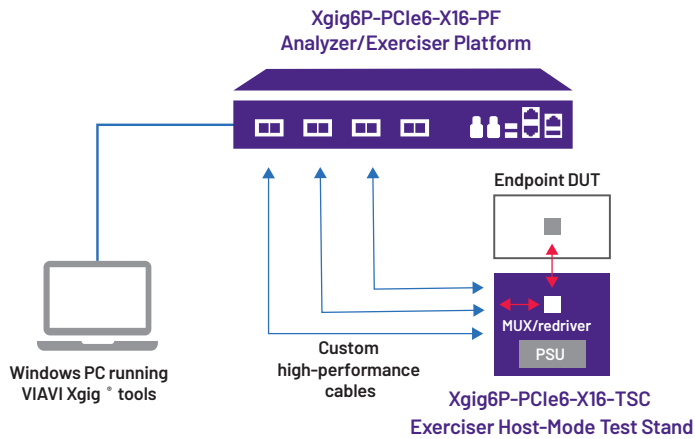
Xgig6P-PCIe6-X16-PF
Analyzer/Exerciser Platform

Endpoint DUT

MUX/redriver

PSU

Windows PC running
VIAVI Xgig ® tools

Custom
high-performance
cables

Xgig6P-PCIe6-X16-TSC
Exerciser Host-Mode Test Stand